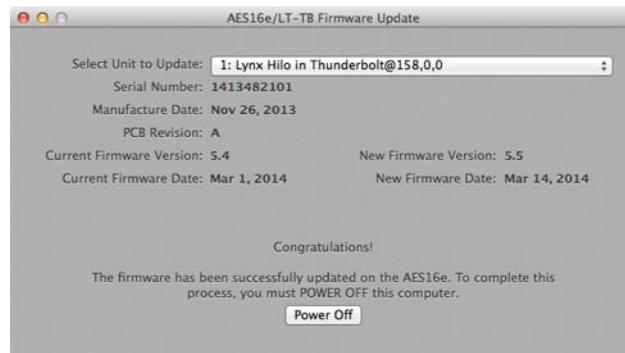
AES16e/LT-TB Firmware Update

Select Unit to Update: 1: Lynx Hilo in Thunderbolt@158,0,0

Serial Number: 1413482101

Manufacture Date: Nov 26, 2013

PCB Revision: A

Current Firmware Version: 5.4

New Firmware Version: 5.5

Current Firmware Date: Mar 1, 2014

New Firmware Date: Mar 14, 2014

Congratulations!

The firmware has been successfully updated on the AES16e. To complete this process, you must POWER OFF this computer.

Power Off